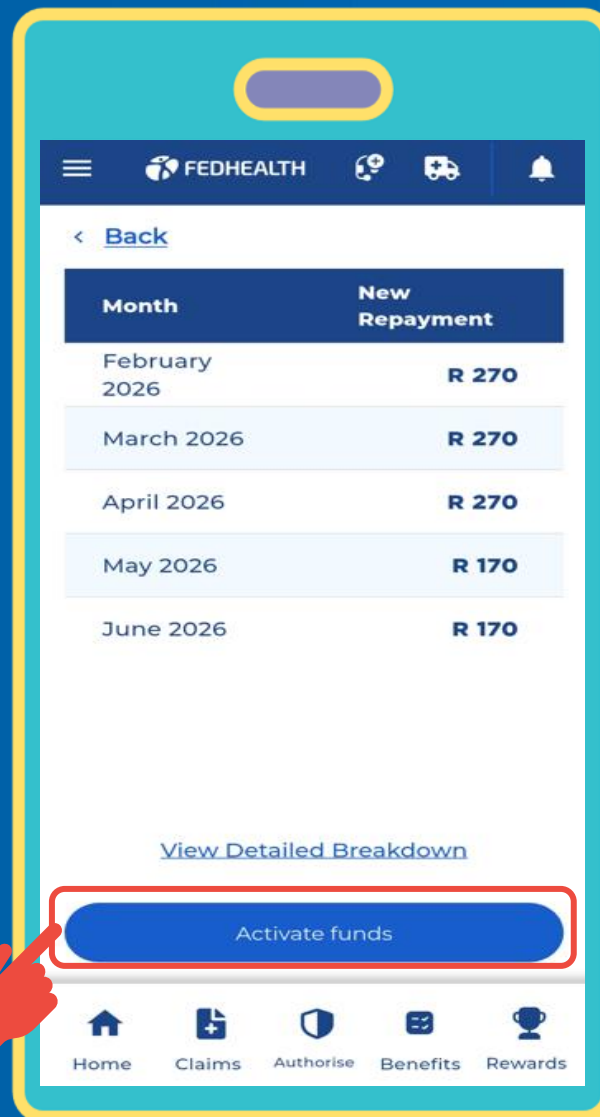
FEDHEALTH

< Back

| Month | New Repayment |
|---|---|
| February 2026 | R 270 |
| March 2026 | R 270 |
| April 2026 | R 270 |
| May 2026 | R 170 |
| June 2026 | R 170 |

View Detailed Breakdown

Activate funds

Home Claims Authorise Benefits Rewards